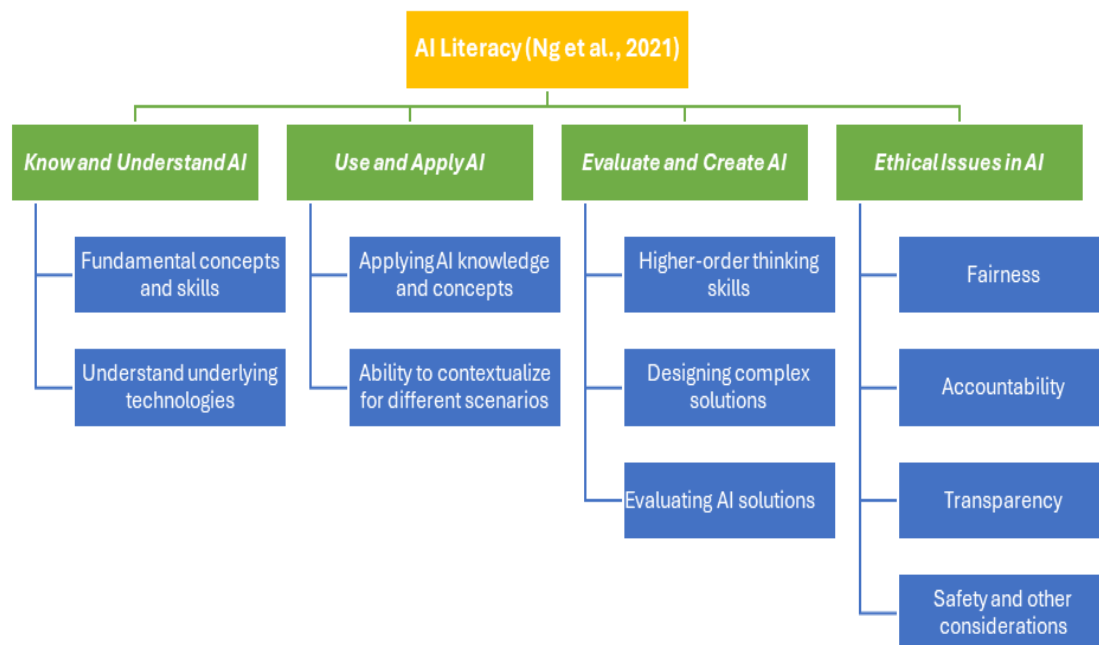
AI Literacy (Ng et al., 2021)

Know and Understand AI

Fundamental concepts and skills

Understand underlying technologies

Use and Apply AI

Applying AI knowledge and concepts

Ability to contextualize for different scenarios

Evaluate and Create AI

Higher-order thinking skills

Designing complex solutions

Evaluating AI solutions

Ethical Issues in AI

Fairness

Accountability

Transparency

Safety and other considerations